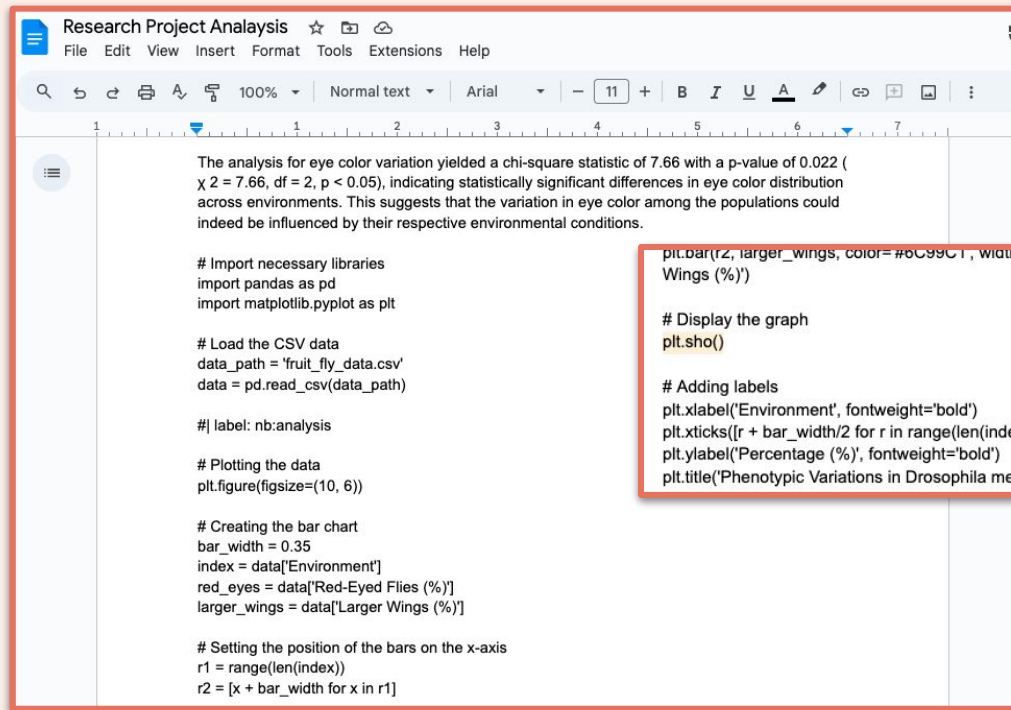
Research Project Analaysis

File Edit View Insert Format Tools Extensions Help

100% Normal text Arial 11 B I U A

1 1 2 3 4 5 6 7

The analysis for eye color variation yielded a chi-square statistic of 7.66 with a p-value of 0.022 ( χ 2 = 7.66, df = 2, p < 0.05), indicating statistically significant differences in eye color distribution across environments. This suggests that the variation in eye color among the populations could indeed be influenced by their respective environmental conditions.

# Import necessary libraries
import pandas as pd
import matplotlib.pyplot as plt

# Load the CSV data
data_path = 'fruit_fly_data.csv'
data = pd.read_csv(data_path)

#| label: nb:analysis

# Plotting the data
plt.figure(figsize=(10, 6))

# Creating the bar chart
bar_width = 0.35
index = data['Environment']
red_eyes = data['Red-Eyed Flies (%)']
larger_wings = data['Larger Wings (%)']

# Setting the position of the bars on the x-axis
r1 = range(len(index))
r2 = [x + bar_width for x in r1]

plt.bar(r2, larger_wings, color='#6C99C1', widt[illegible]
Wings (%)')

# Display the graph
plt.sho()

# Adding labels
plt.xlabel('Environment', fontweight='bold')
plt.xticks([r + bar_width/2 for r in range(len(inde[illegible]
plt.ylabel('Percentage (%)', fontweight='bold')
plt.title('Phenotypic Variations in Drosophila me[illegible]